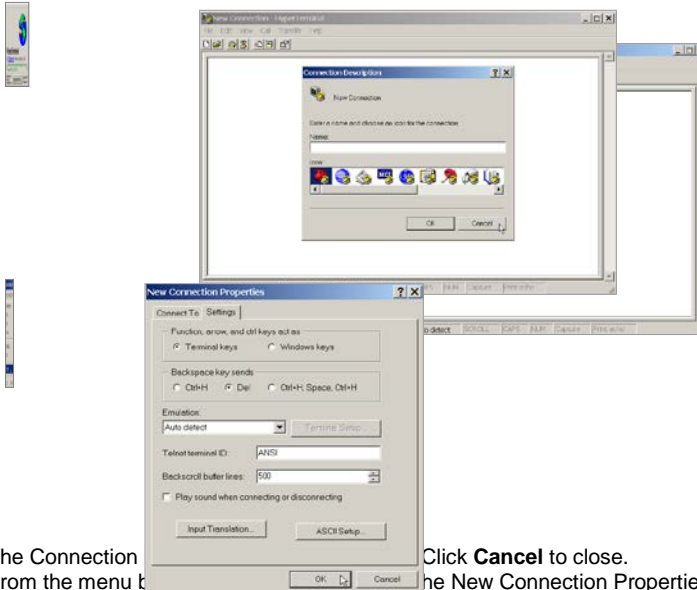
New Connection - HyperTerminal
File Edit View Call Transfer Help

Connection Description
?
X
New Connection
Enter a name and choose an icon for the connection:
Name:
Icon:
OK
Cancel

New Connection Properties
?
X
Connect To
Settings
Function, arrow, and ctrl keys act as
Terminal keys
Windows keys
Backspace key sends
Ctrl+H
Del
Ctrl+H, Space, Ctrl+H
Emulation:
Auto detect
Terminal Setup...
Telnet terminal ID:
ANSI
Backscroll buffer lines:
500
Play sound when connecting or disconnecting
Input Translation...
ASCII Setup...
OK
Cancel

Auto detect SCROLL CAPS NUM Capture Print echo

he Connection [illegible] Click **Cancel** to close.
rom the menu b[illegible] he New Connection Propertie